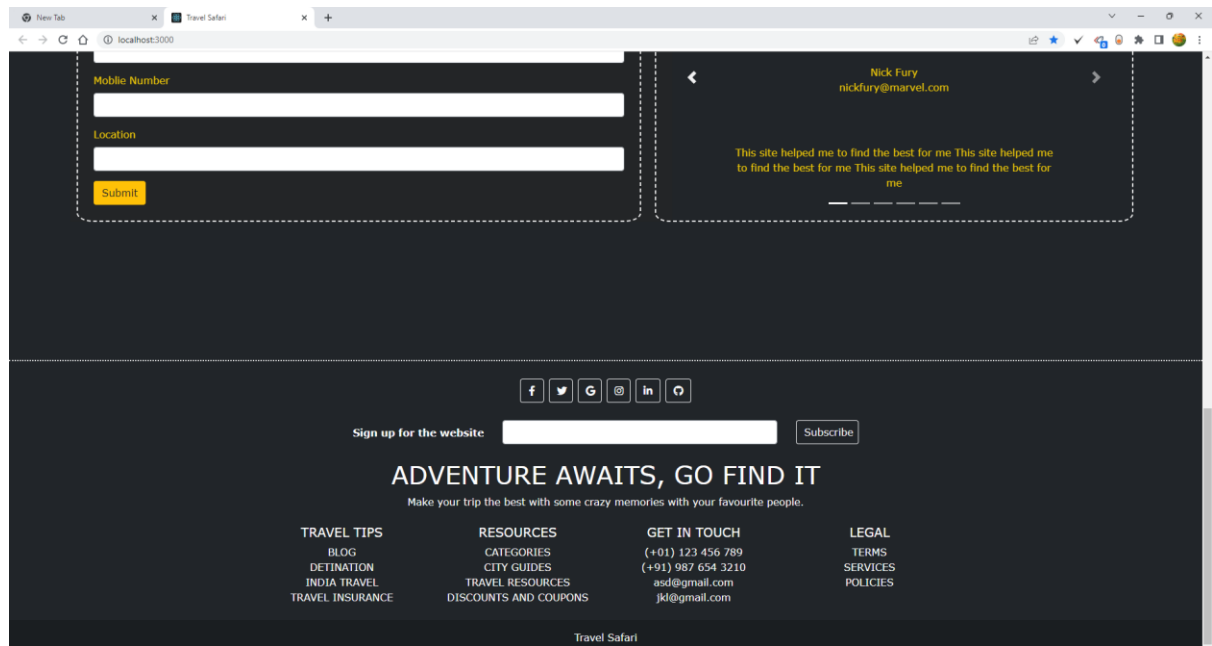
New Tab
Travel Safari
localhost:3000

Moblie Number

Location

Submit

Nick Fury
nickfury@marvel.com

This site helped me to find the best for me This site helped me to find the best for me This site helped me to find the best for me

Sign up for the website
Subscribe

ADVENTURE AWAITS, GO FIND IT

Make your trip the best with some crazy memories with your favourite people.

TRAVEL TIPS
BLOG
DETINATION
INDIA TRAVEL
TRAVEL INSURANCE

RESOURCES
CATEGORIES
CITY GUIDES
TRAVEL RESOURCES
DISCOUNTS AND COUPONS

GET IN TOUCH
(+01) 123 456 789
(+91) 987 654 3210
asd@gmail.com
jkl@gmail.com

LEGAL
TERMS
SERVICES
POLICIES

Travel Safari